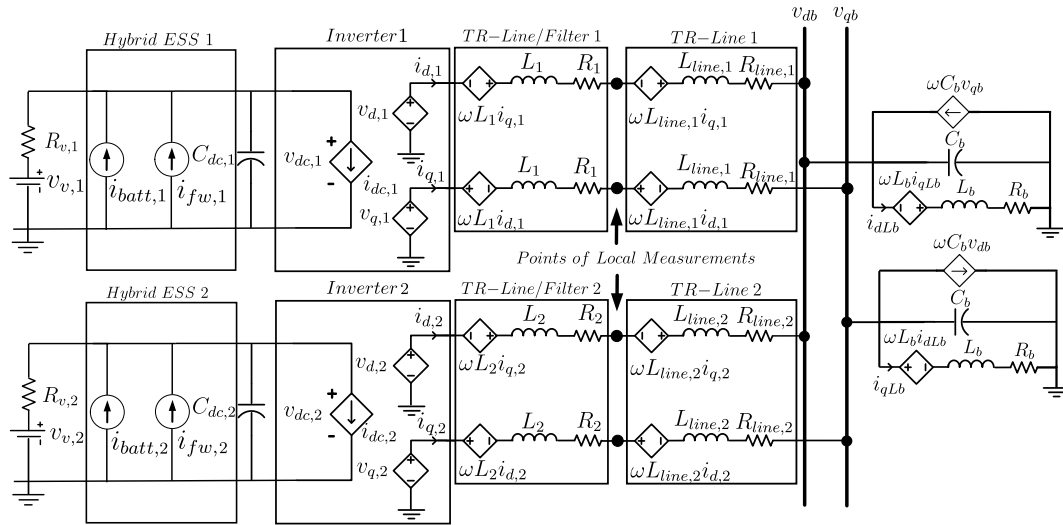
Hybrid ESS 1

$R_{v,1}$

$v_{v,1}$

$i_{batt,1}$

$i_{fw,1}$

$C_{dc,1}$

Inverter 1

$v_{dc,1}$

$i_{dc,1}$

$v_{d,1}$

$v_{q,1}$

$i_{d,1}$

$i_{q,1}$

TR−Line/Filter 1

$L_1$ $R_1$

$\omega L_1 i_{q,1}$

$L_1$ $R_1$

$\omega L_1 i_{d,1}$

TR−Line 1

$L_{line,1}$ $R_{line,1}$

$\omega L_{line,1} i_{q,1}$

$L_{line,1}$ $R_{line,1}$

$\omega L_{line,1} i_{d,1}$

$v_{db}$ $v_{qb}$

$\omega C_b v_{qb}$

$C_b$

$\omega L_b i_{qLb}$

$L_b$ $R_b$

$i_{dLb}$

Points of Local Measurements

$\omega C_b v_{db}$

$C_b$

$\omega L_b i_{dLb}$

$L_b$ $R_b$

$i_{qLb}$

Hybrid ESS 2

$R_{v,2}$

$v_{v,2}$

$i_{batt,2}$

$i_{fw,2}$

$C_{dc,2}$

Inverter 2

$v_{dc,2}$

$i_{dc,2}$

$v_{d,2}$

$v_{q,2}$

$i_{d,2}$

$i_{q,2}$

TR−Line/Filter 2

$L_2$ $R_2$

$\omega L_2 i_{q,2}$

$L_2$ $R_2$

$\omega L_2 i_{d,2}$

TR−Line 2

$L_{line,2}$ $R_{line,2}$

$\omega L_{line,2} i_{q,2}$

$L_{line,2}$ $R_{line,2}$

$\omega L_{line,2} i_{d,2}$